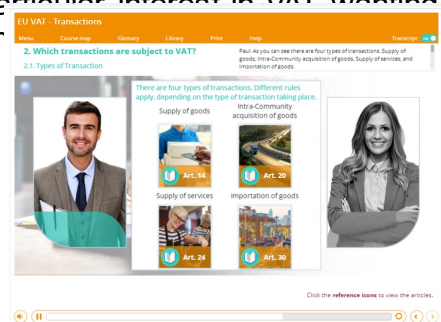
EU VAT - Transactions

Menu Course map Glossary Library Print Help Transcript

2. Which transactions are subject to VAT?

2.1. Types of Transaction

Paul: As you can see there are four types of transactions. Supply of goods, Intra-Community acquisition of goods, Supply of services, and Importation of goods.

There are four types of transactions. Different rules apply, depending on the type of transaction taking place.

Supply of goods

Art. 14

Intra-Community acquisition of goods

Art. 20

Supply of services

Art. 24

Importation of goods

Art. 30

Click the reference icons to view the articles.